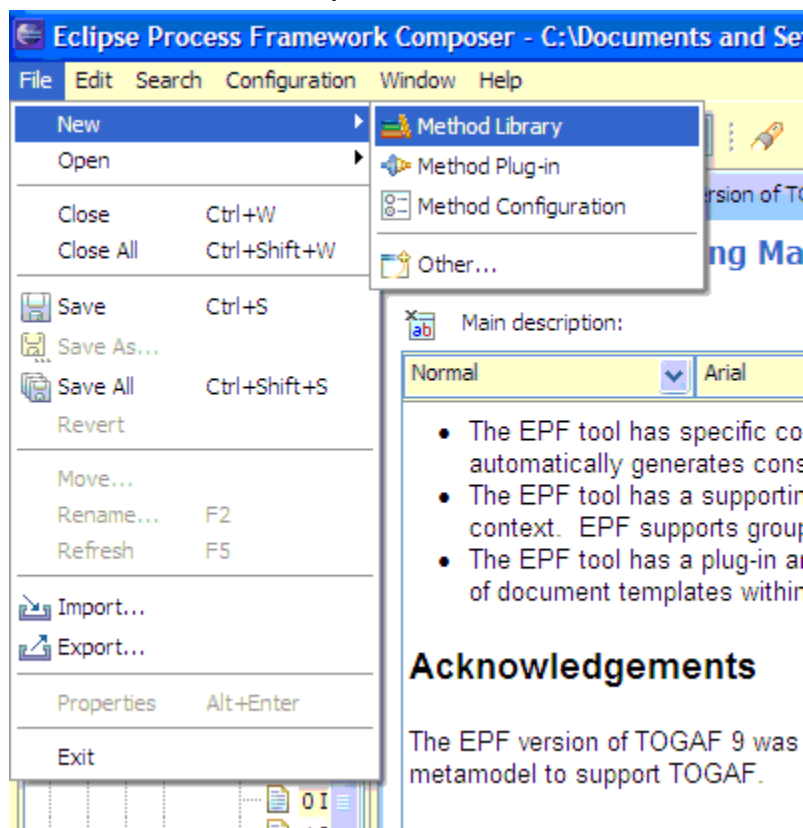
Eclipse Process Framework Composer - C:\Documents and Se

File Edit Search Configuration Window Help

New
Open
Close Ctrl+W
Close All Ctrl+Shift+W
Save Ctrl+S
Save As...
Save All Ctrl+Shift+S
Revert
Move...
Rename... F2
Refresh F5
Import...
Export...
Properties Alt+Enter
Exit

Method Library
Method Plug-in
Method Configuration
Other...

rsion of TO

ng Ma

Main description:

Normal Arial

- The EPF tool has specific co automatically generates cons
- The EPF tool has a supportir context. EPF supports grou
- The EPF tool has a plug-in a of document templates withir

Acknowledgements

The EPF version of TOGAF 9 was metamodel to support TOGAF.

0I